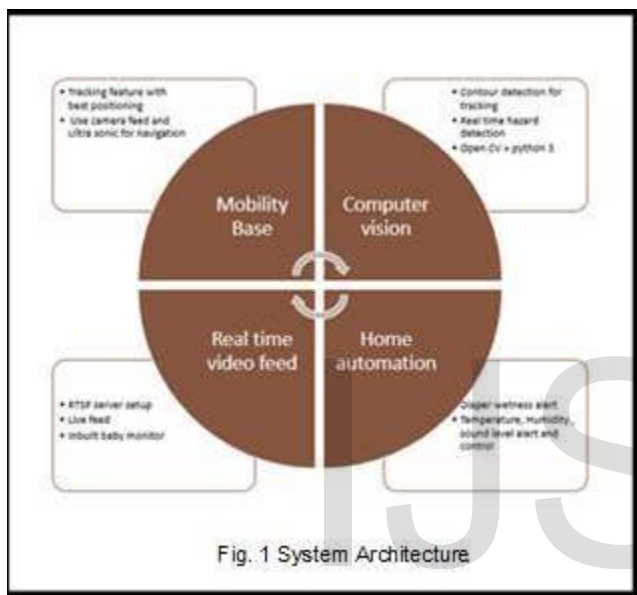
• Tracking feature with best positioning
• Use camera feed and ultra sonic for navigation

• Contour detection for tracking
• Real time hazard detection
• Open CV + python 3

Mobility Base

Computer vision

Real time video feed

Home automation

• RTSP server setup
• Live feed
• Inbuilt baby monitor

• Diaper wetness alert
• Temperature, Humidity, sound level alert and control

IJS

Fig. 1 System Architecture